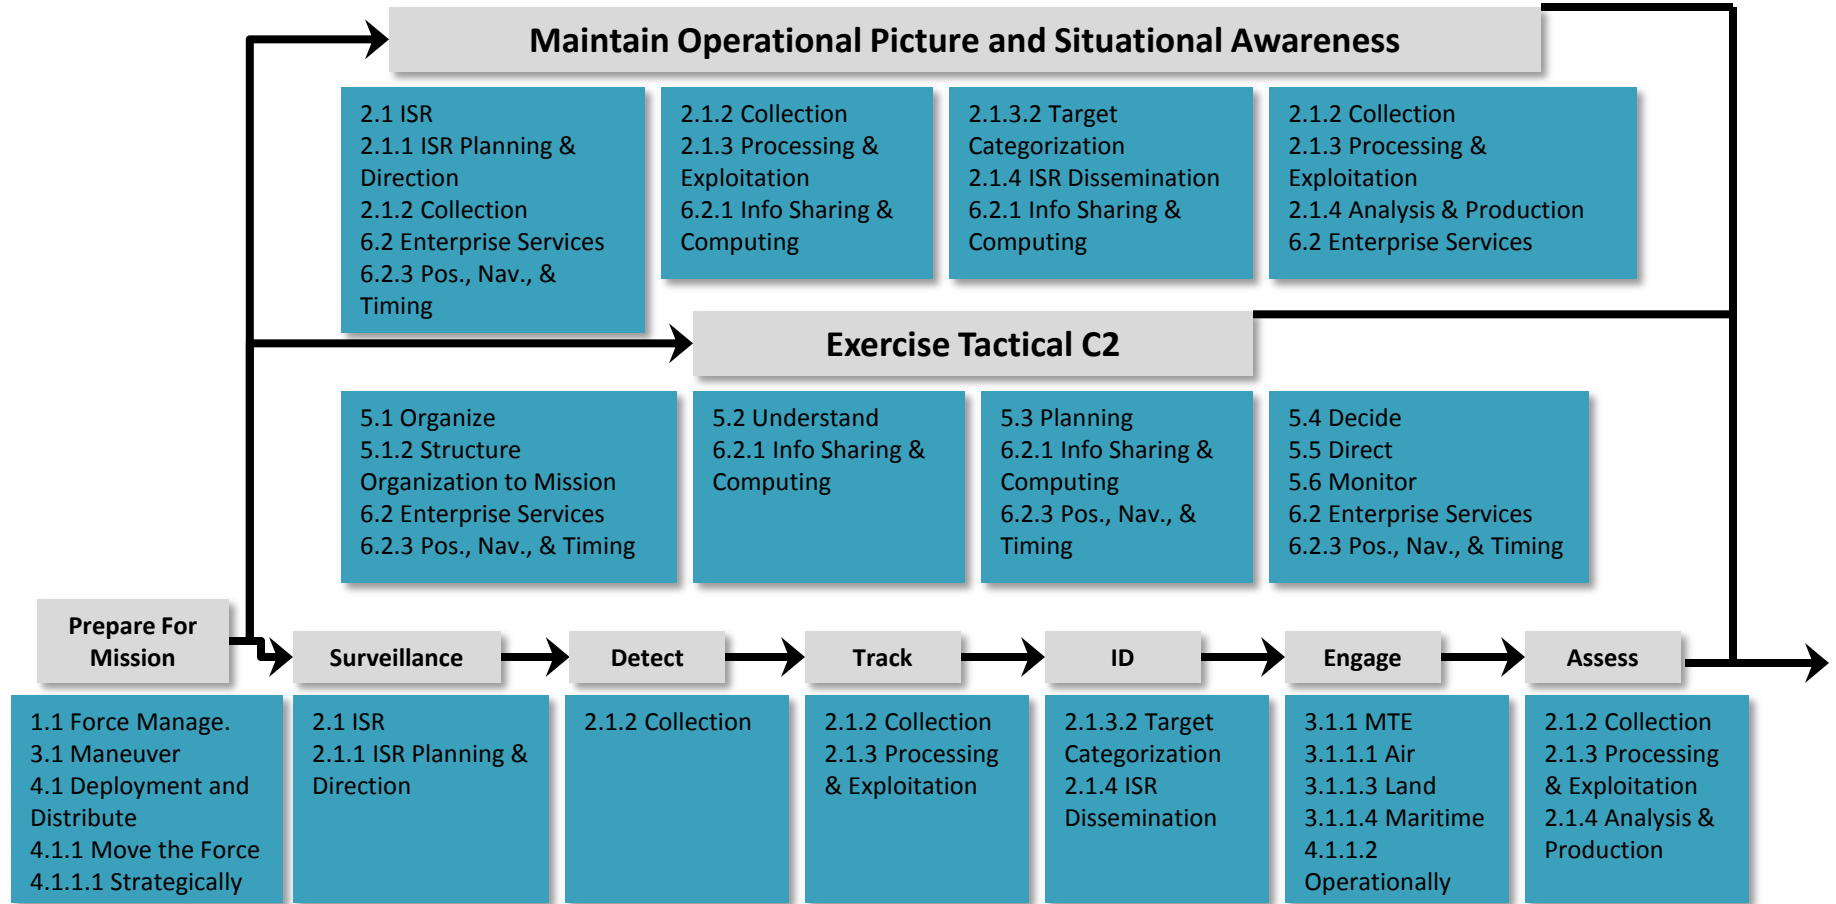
Maintain Operational Picture and Situational Awareness

2.1 ISR
2.1.1 ISR Planning & Direction
2.1.2 Collection
6.2 Enterprise Services
6.2.3 Pos., Nav., & Timing

2.1.2 Collection
2.1.3 Processing & Exploitation
6.2.1 Info Sharing & Computing

2.1.3.2 Target Categorization
2.1.4 ISR Dissemination
6.2.1 Info Sharing & Computing

2.1.2 Collection
2.1.3 Processing & Exploitation
2.1.4 Analysis & Production
6.2 Enterprise Services

Exercise Tactical C2

5.1 Organize
5.1.2 Structure Organization to Mission
6.2 Enterprise Services
6.2.3 Pos., Nav., & Timing

5.2 Understand
6.2.1 Info Sharing & Computing

5.3 Planning
6.2.1 Info Sharing & Computing
6.2.3 Pos., Nav., & Timing

5.4 Decide
5.5 Direct
5.6 Monitor
6.2 Enterprise Services
6.2.3 Pos., Nav., & Timing

Prepare For Mission

Surveillance

Detect

Track

ID

Engage

Assess

1.1 Force Manage.
3.1 Maneuver
4.1 Deployment and Distribute
4.1.1 Move the Force
4.1.1.1 Strategically

2.1 ISR
2.1.1 ISR Planning & Direction

2.1.2 Collection

2.1.2 Collection
2.1.3 Processing & Exploitation

2.1.3.2 Target Categorization
2.1.4 ISR Dissemination

3.1.1 MTE
3.1.1.1 Air
3.1.1.3 Land
3.1.1.4 Maritime
4.1.1.2 Operationally

2.1.2 Collection
2.1.3 Processing & Exploitation
2.1.4 Analysis & Production